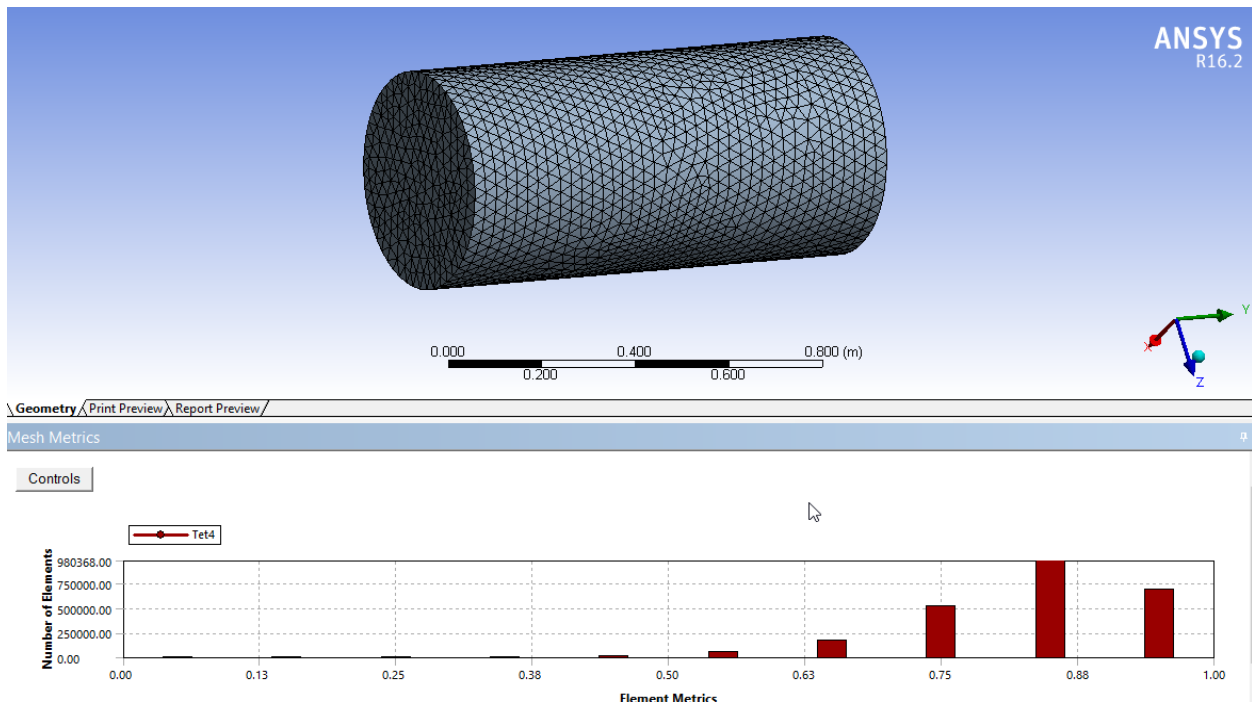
ANSYS
R16.2

0.000
0.200
0.400
0.600
0.800 (m)

Y
X
Z

Geometry Print Preview Report Preview

Mesh Metrics

Controls

Tet4

Number of Elements
980368.00
750000.00
500000.00
250000.00
0.00

0.00 0.13 0.25 0.38 0.50 0.63 0.75 0.88 1.00

Element Metrics